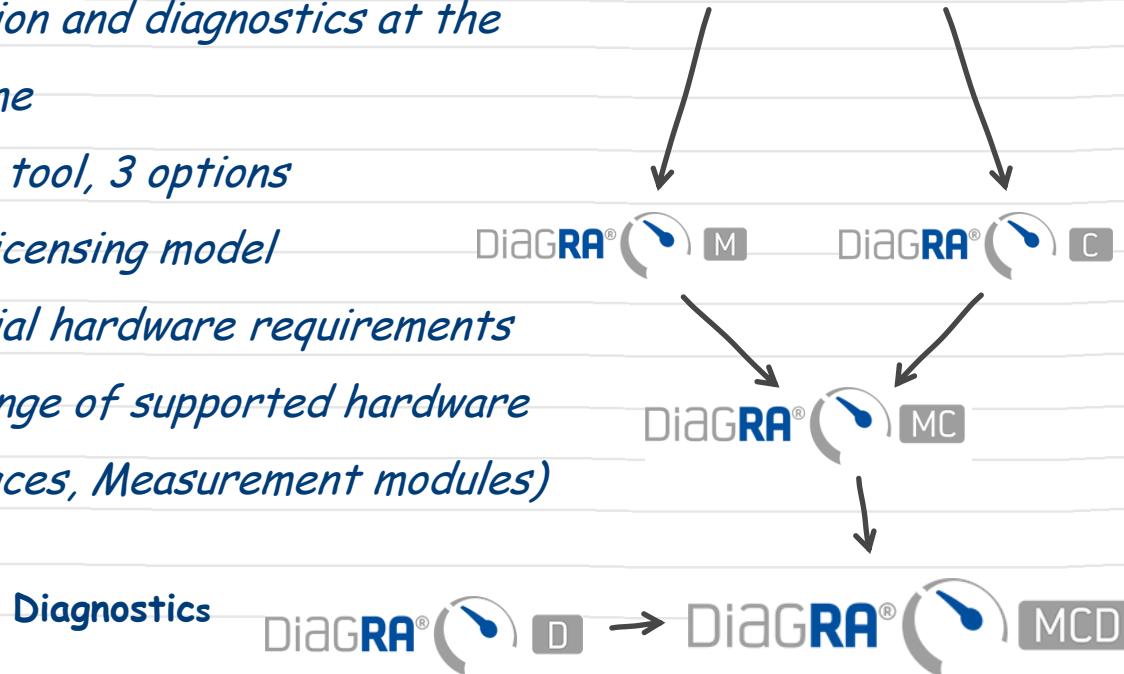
ion and diagnostics at the
ne
tool, 3 options
icensing model
ial hardware requirements
nge of supported hardware
ces, Measurement modules)

DiaGRA® M
DiaGRA® C
DiaGRA® MC

Diagnostics
DiaGRA® D
DiaGRA® MCD